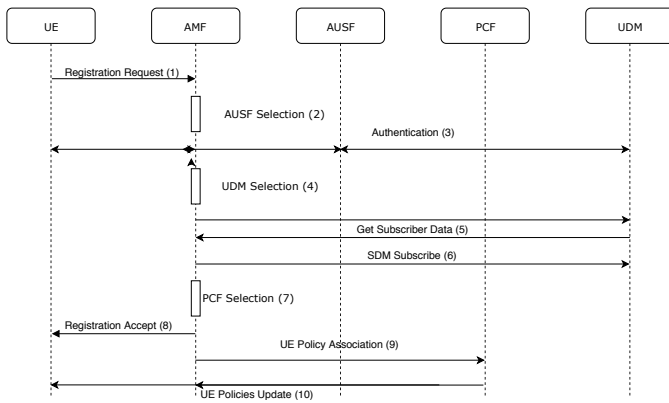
UE

AMF

AUSF

PCF

UDM

Registration Request (1)

AUSF Selection (2)

Authentication (3)

UDM Selection (4)

Get Subscriber Data (5)

SDM Subscribe (6)

PCF Selection (7)

Registration Accept (8)

UE Policy Association (9)

UE Policies Update (10)